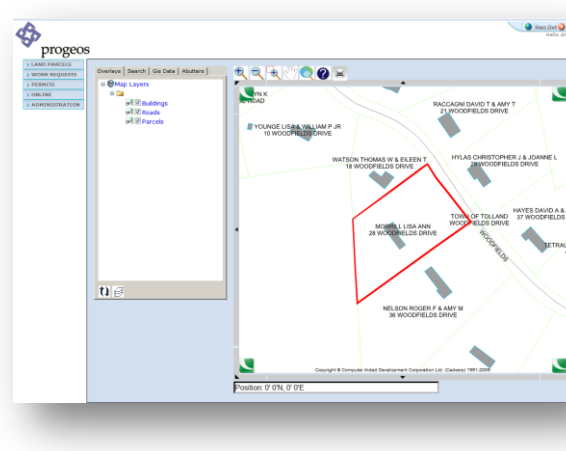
progeos

Sign Out

nedu.di

LAND PARCELS
WORK REQUESTS
PERMITS
ONLINE
ADMINISTRATION

Overlays | Search | Gis Data | Abutters

Map Layers
Buttons
Roads
Parcels

YN K
D ROAD

RACCAGNI DAVID T & AMY T
21 WOODFIELDS DRIVE

YOUNGE LISA & WILLIAM P JR
10 WOODFIELDS DRIVE

WATSON THOMAS W & EILEEN T
18 WOODFIELDS DRIVE

HYLAS CHRISTOPHER J & JOANNE L
29 WOODFIELDS DRIVE

MORRILL LISA ANN
28 WOODFIELDS DRIVE

TOWN OF TOLLAND
WOODFIELDS DRIVE

HAYES DAVID A &
37 WOODFIELDS

WOODFIELDS

TETRAU

NELSON ROGER F & AMY M
36 WOODFIELDS DRIVE

Copyright © Computer Aided Development Corporation Ltd. (Cadcorp) 1991-2009

Position: 0' 0"N, 0' 0"E